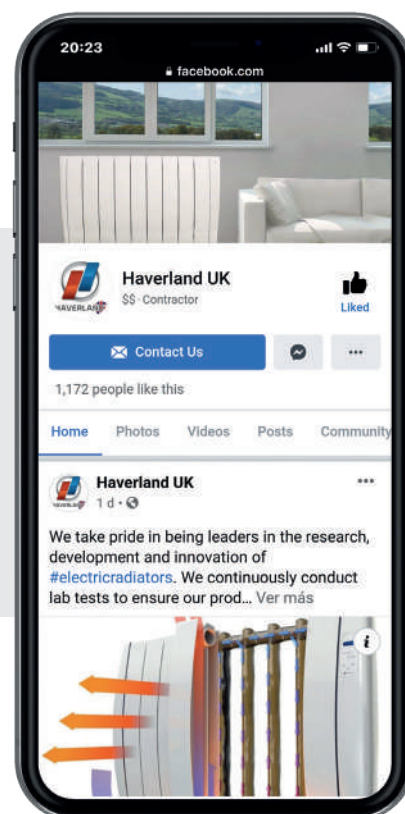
20:23

facebook.com

HAVERLAND

Haverland UK

$$ · Contractor

Liked

Contact Us

···

1,172 people like this

Home Photos Videos Posts Community

HAVERLAND

Haverland UK

1d ·

···

We take pride in being leaders in the research, development and innovation of #electricradiators. We continuously conduct lab tests to ensure our prod... Ver más

i